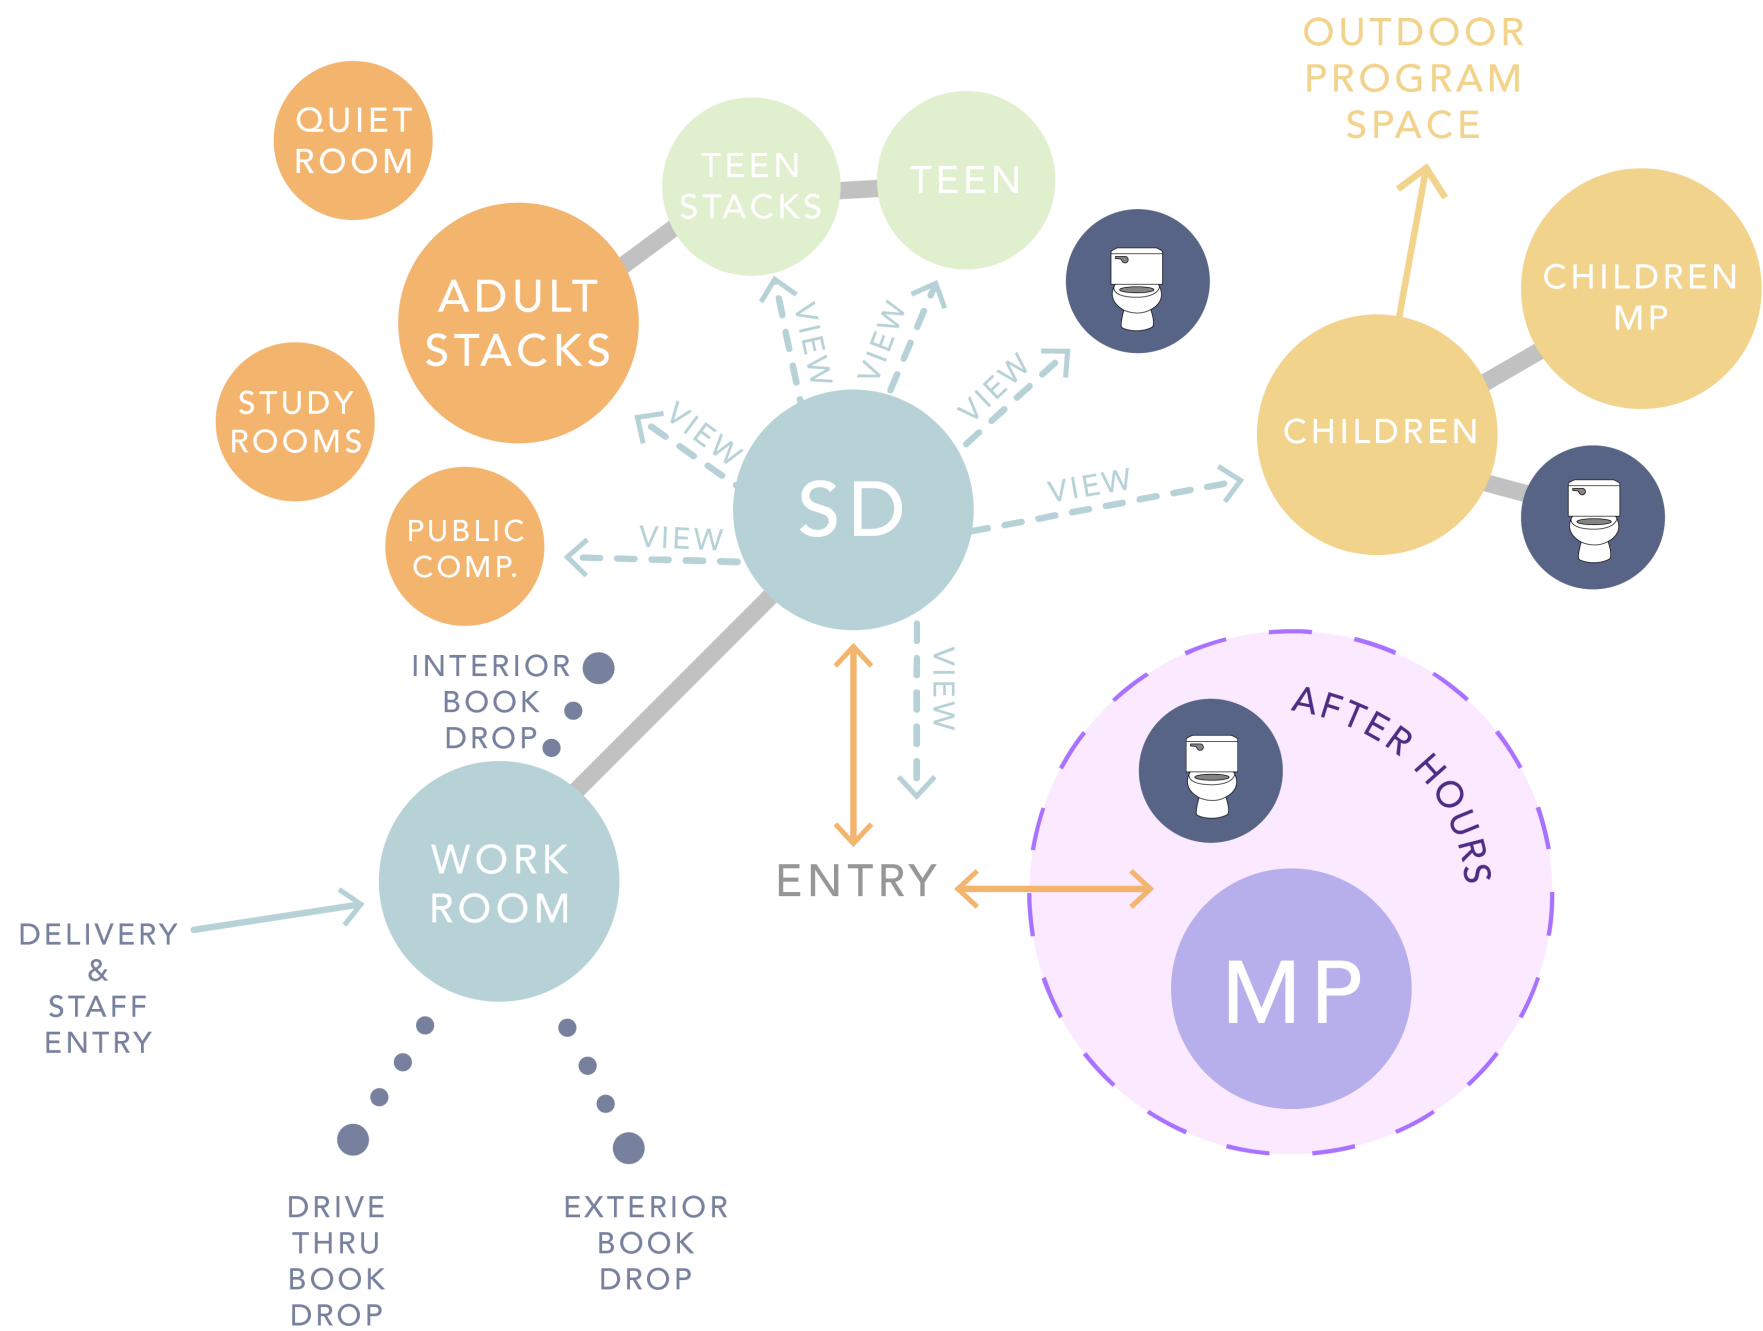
OUTDOOR PROGRAM SPACE

QUIET ROOM

TEEN STACKS

TEEN

ADULT STACKS

CHILDREN MP

STUDY ROOMS

VIEW

VIEW

VIEW

VIEW

CHILDREN

SD

VIEW

PUBLIC COMP.

VIEW

INTERIOR BOOK DROP

VIEW

AFTER HOURS

WORK ROOM

ENTRY

DELIVERY & STAFF ENTRY

MP

DRIVE THRU BOOK DROP

EXTERIOR BOOK DROP